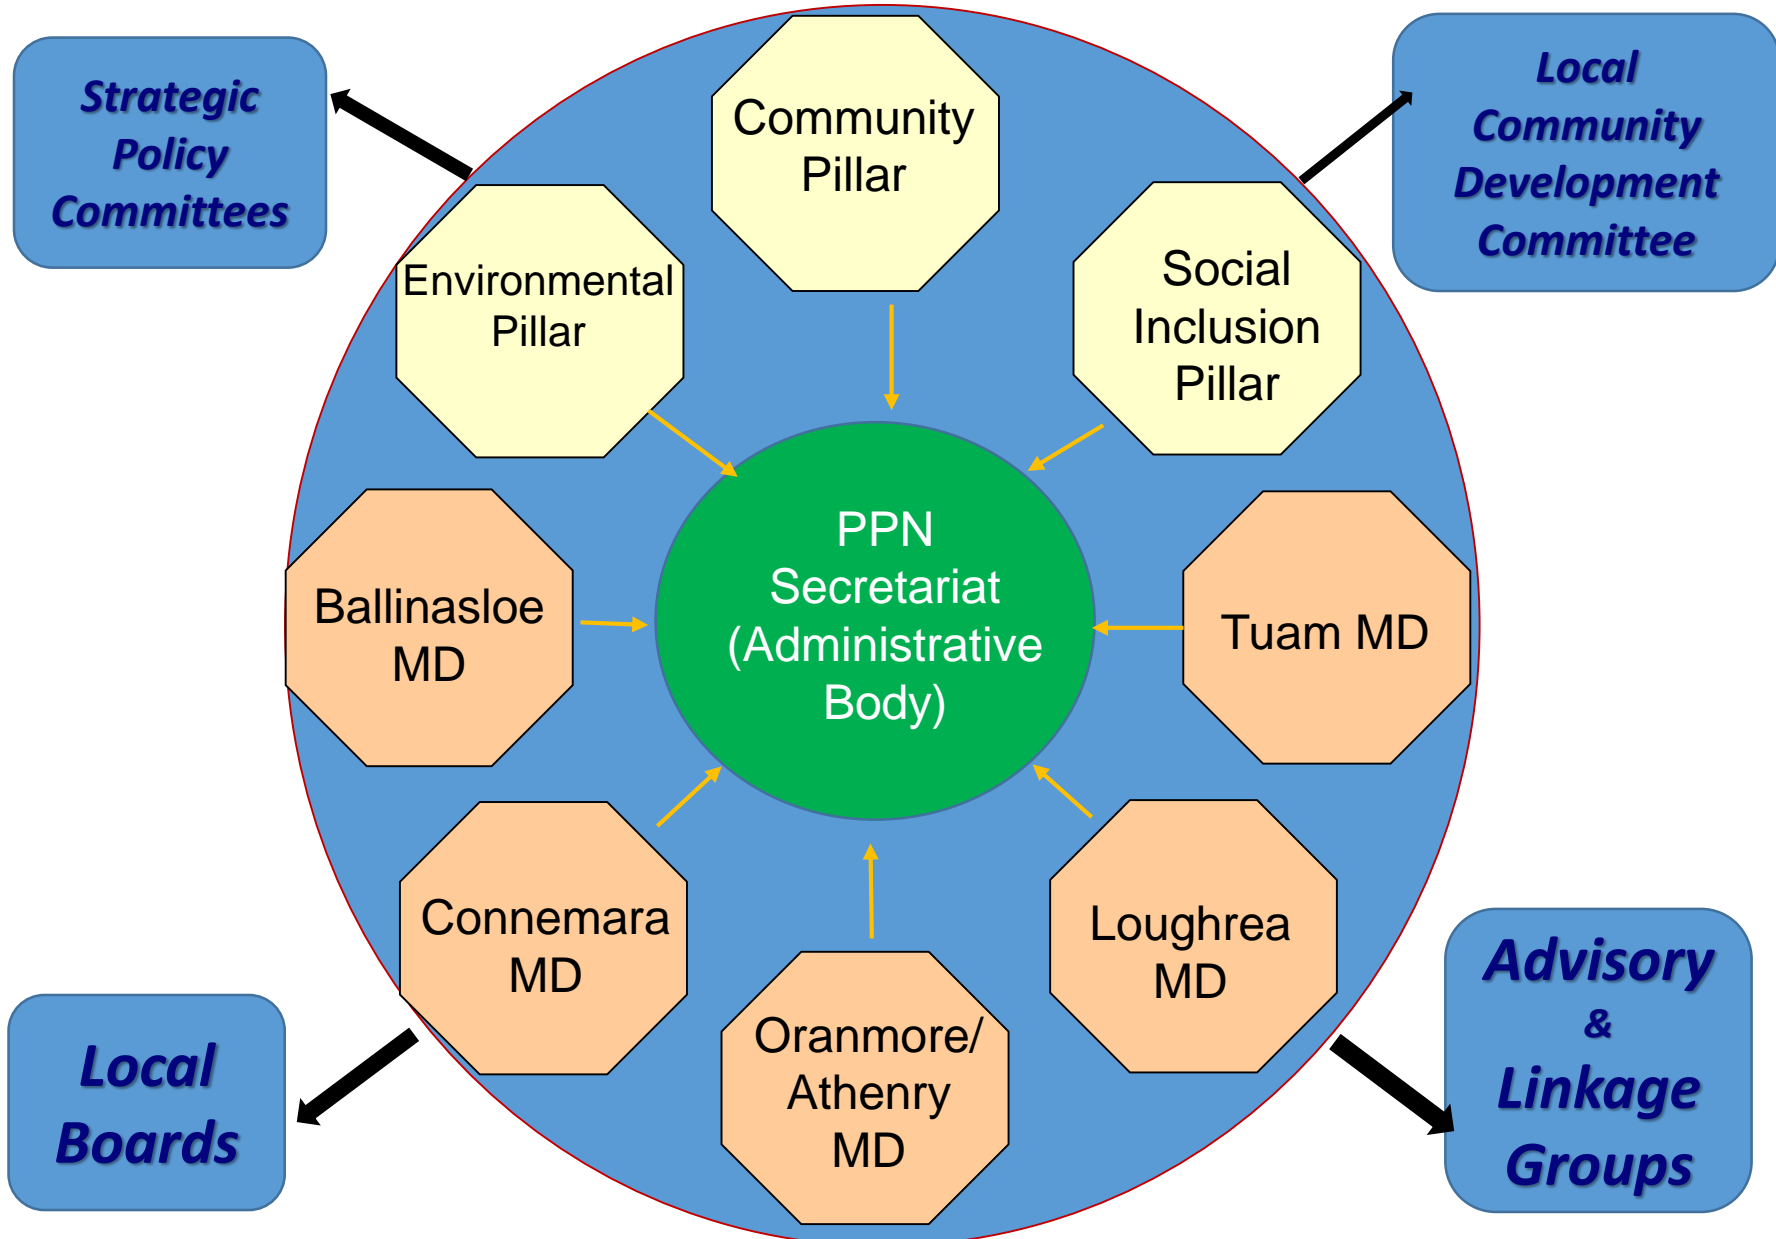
Strategic Policy Committees

Community Pillar

Local Community Development Committee

Environmental Pillar

Social Inclusion Pillar

PPN Secretariat (Administrative Body)

Ballinasloe MD

Tuam MD

Connemara MD

Loughrea MD

Oranmore/ Athenry MD

Local Boards

Advisory & Linkage Groups